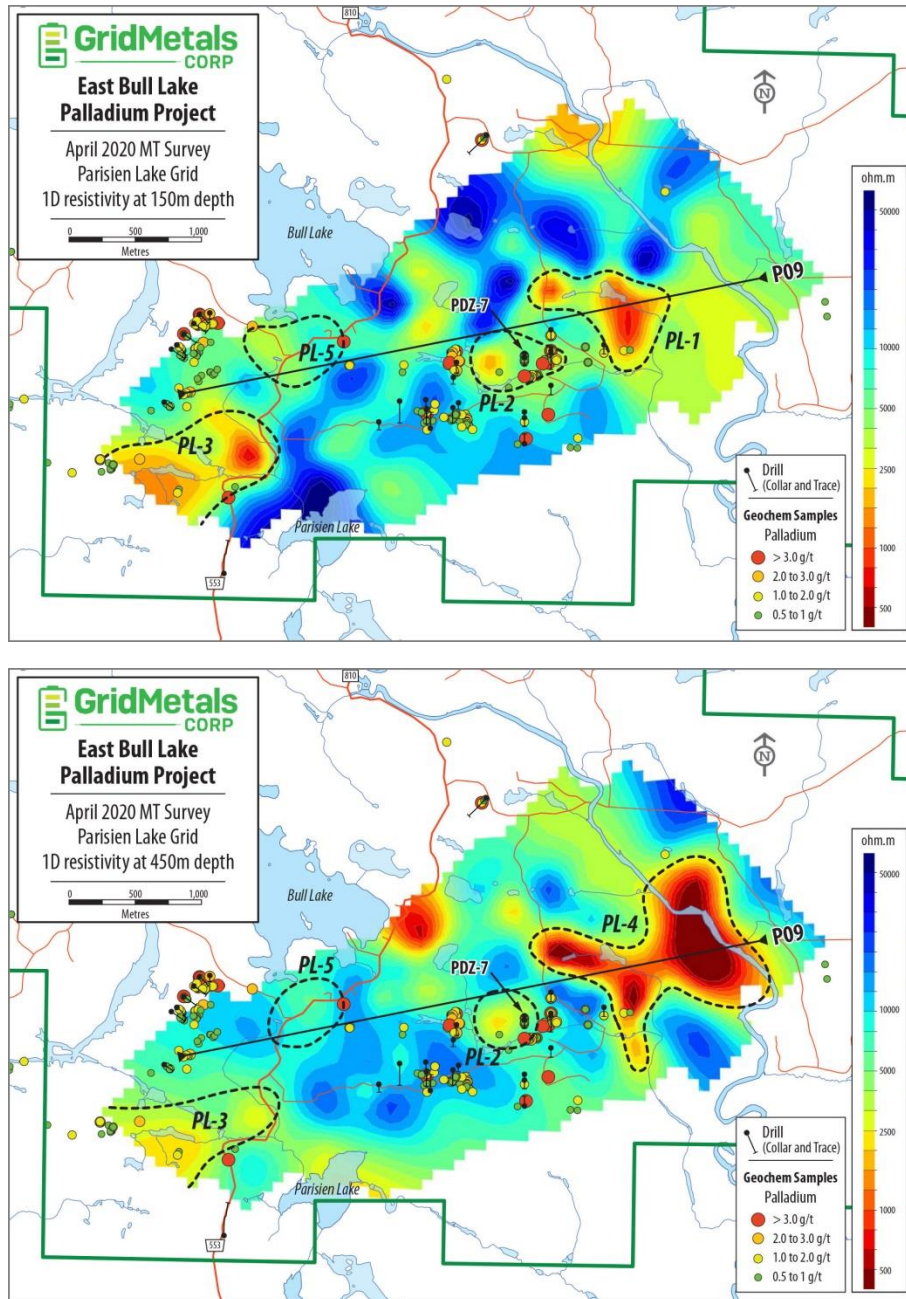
GridMetals CORP
East Bull Lake Palladium Project
April 2020 MT Survey
Parisien Lake Grid
1D resistivity at 150m depth
0 500 1,000
Metres

810
N
ohm.m
50000
10000
5000
2500
1000
500

Bull Lake
PDZ-7
P09
PL-5
PL-1
PL-2
PL-3
Parisien Lake
553

Drill (Collar and Trace)
Geochem Samples
Palladium
> 3.0 g/t
2.0 to 3.0 g/t
1.0 to 2.0 g/t
0.5 to 1 g/t

GridMetals CORP
East Bull Lake Palladium Project
April 2020 MT Survey
Parisien Lake Grid
1D resistivity at 450m depth
0 500 1,000
Metres

810
N
ohm.m
50000
10000
5000
2500
1000
500

Bull Lake
PL-4
P09
PL-5
PDZ-7
PL-2
PL-3
Parisien Lake
553

Drill (Collar and Trace)
Geochem Samples
Palladium
> 3.0 g/t
2.0 to 3.0 g/t
1.0 to 2.0 g/t
0.5 to 1 g/t